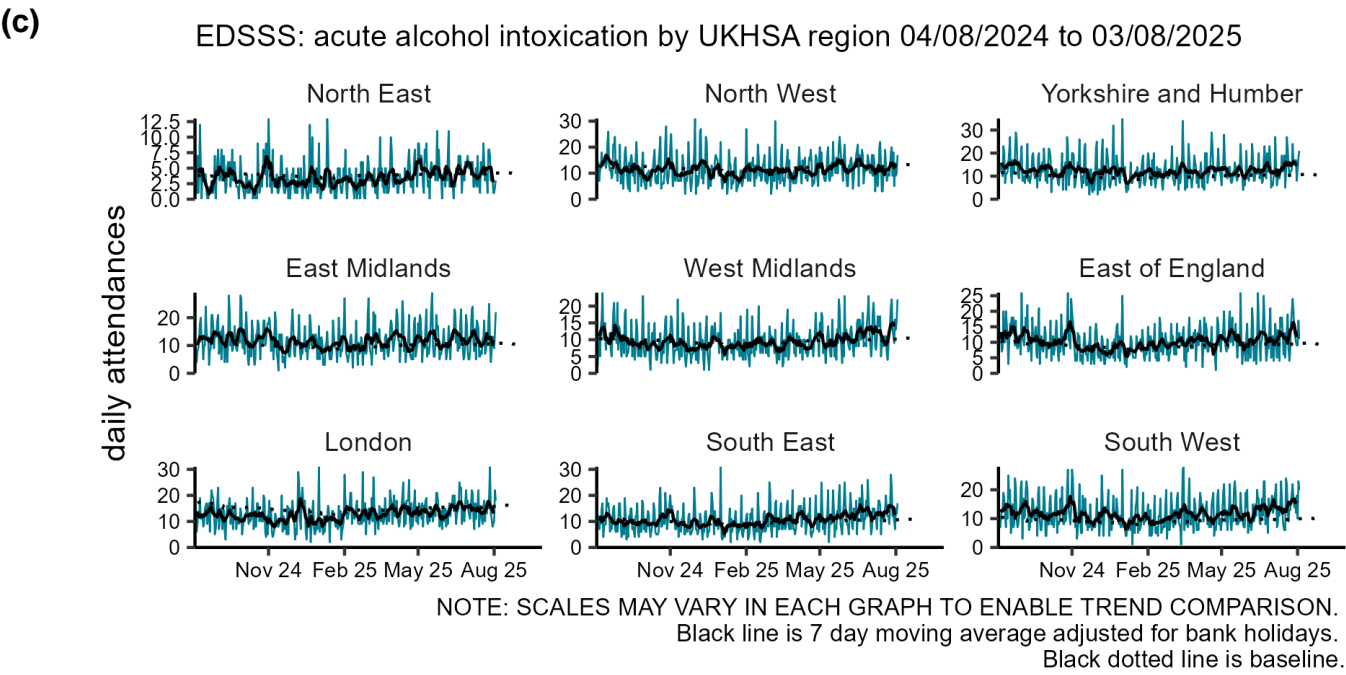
(c)

EDSSS: acute alcohol intoxication by UKHSA region 04/08/2024 to 03/08/2025

daily attendances

North East
12.5
10.0
7.5
5.0
2.5
0.0

North West
30
20
10
0

Yorkshire and Humber
30
20
10
0

East Midlands
20
10
0

West Midlands
20
15
10
5
0

East of England
25
20
15
10
5
0

London
30
20
10
0
Nov 24 Feb 25 May 25 Aug 25

South East
30
20
10
0
Nov 24 Feb 25 May 25 Aug 25

South West
20
10
0
Nov 24 Feb 25 May 25 Aug 25

NOTE: SCALES MAY VARY IN EACH GRAPH TO ENABLE TREND COMPARISON.
Black line is 7 day moving average adjusted for bank holidays.
Black dotted line is baseline.